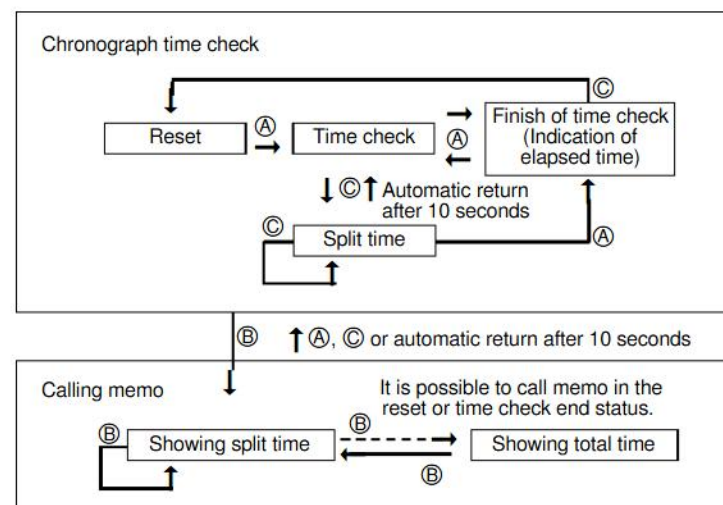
Chronograph time check

Ⓒ

Reset

Ⓐ

Time check

Ⓐ

Finish of time check (Indication of elapsed time)

Ⓒ Automatic return after 10 seconds

Ⓒ

Split time

Ⓐ

Ⓑ

Ⓐ, Ⓒ or automatic return after 10 seconds

Calling memo

It is possible to call memo in the reset or time check end status.

Ⓑ

Showing split time

Ⓑ

Showing total time

Ⓑ